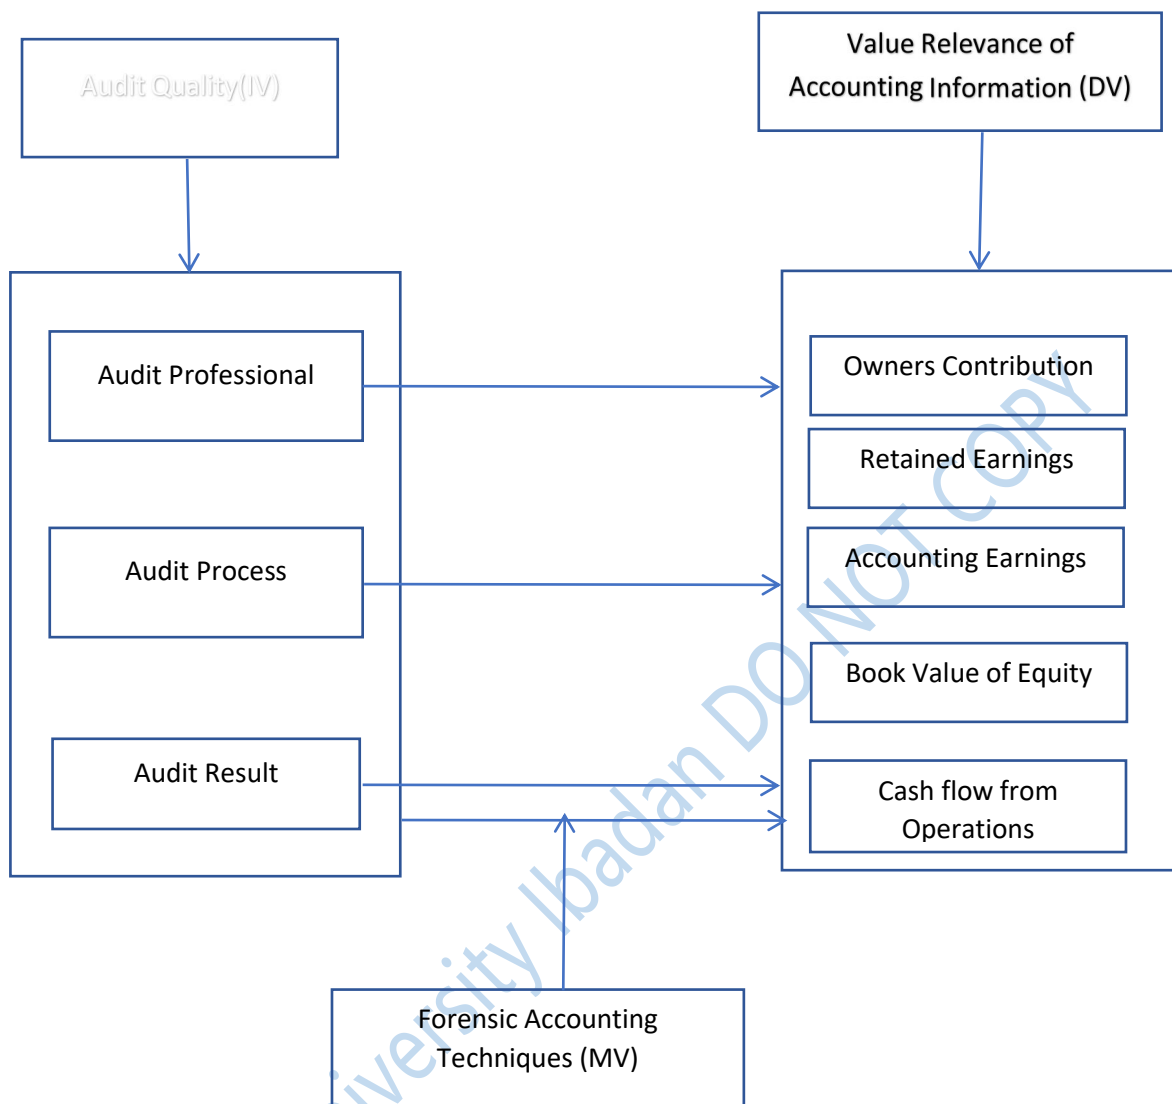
Audit Quality(IV)

Value Relevance of Accounting Information (DV)

Audit Professional

Audit Process

Audit Result

Owners Contribution

Retained Earnings

Accounting Earnings

Book Value of Equity

Cash flow from Operations

Forensic Accounting Techniques (MV)

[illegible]versity Ibadan DO NOT COPY